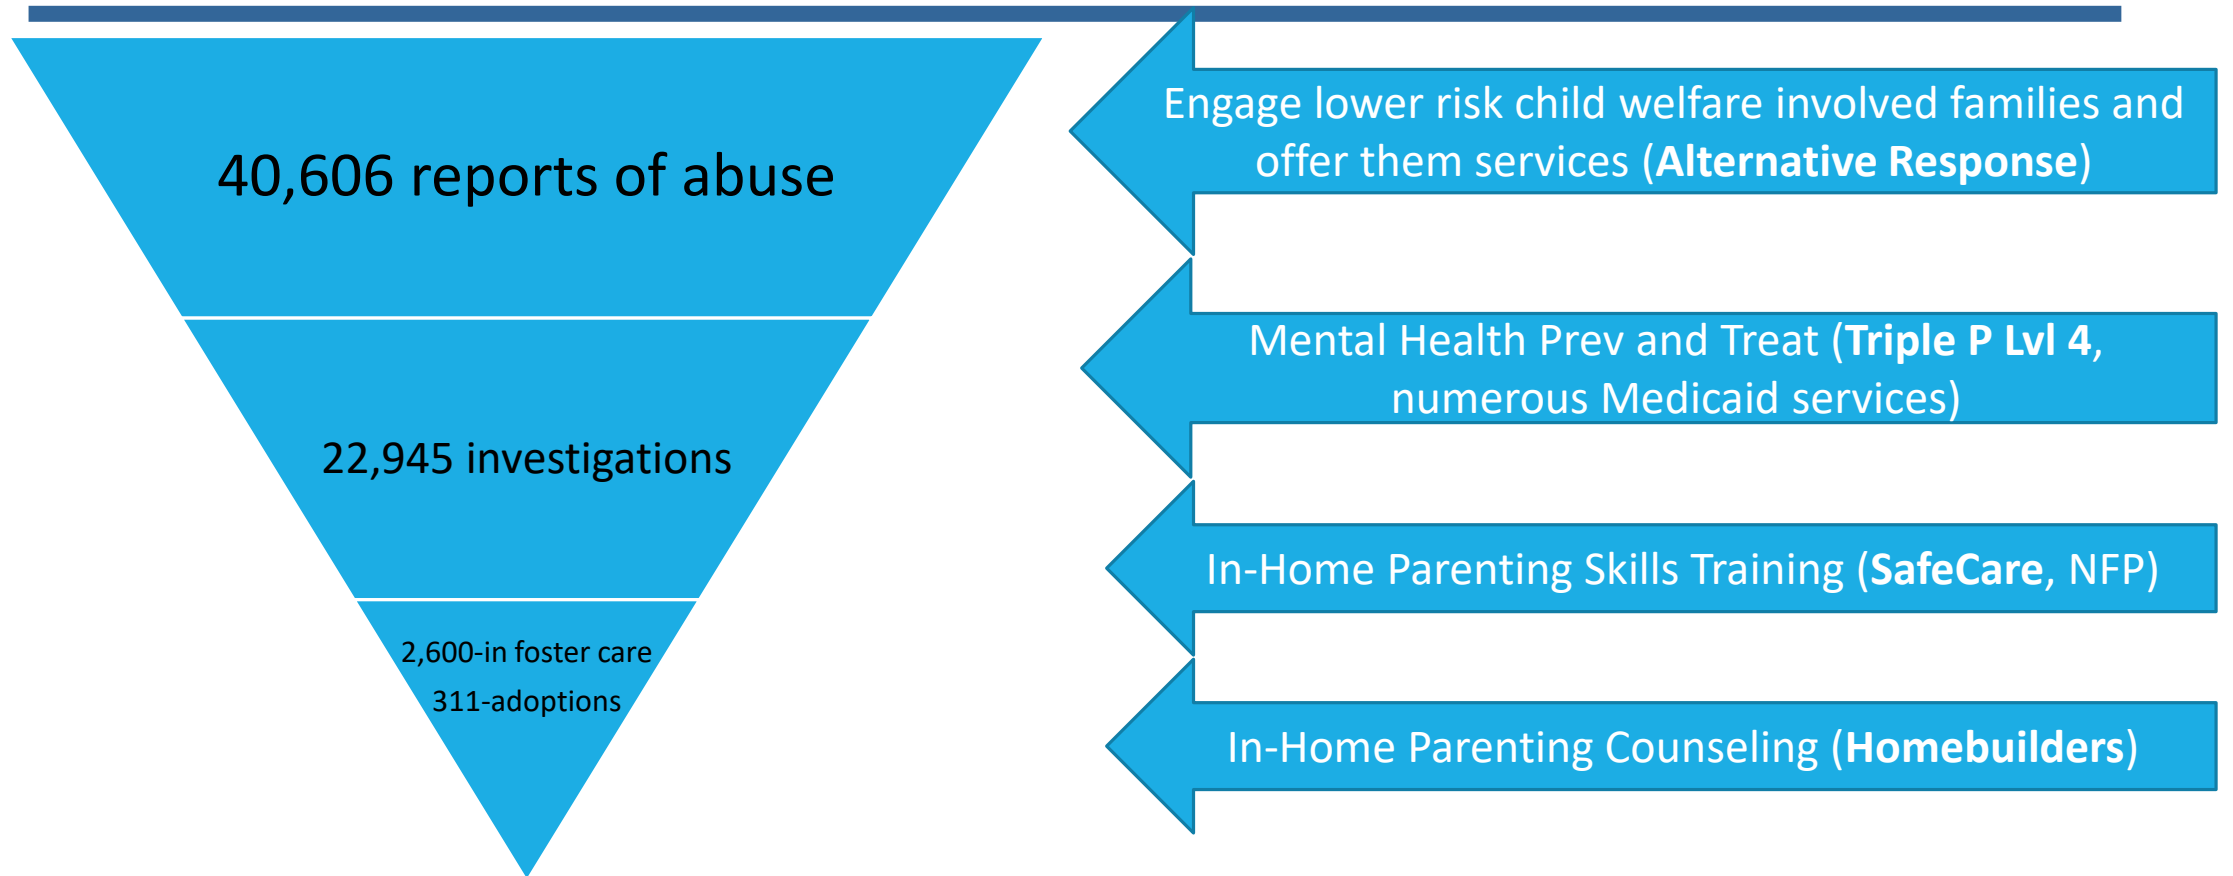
40,606 reports of abuse

22,945 investigations

2,600-in foster care

311-adoptions

Engage lower risk child welfare involved families and offer them services (Alternative Response)

Mental Health Prev and Treat (Triple P Lvl 4, numerous Medicaid services)

In-Home Parenting Skills Training (SafeCare, NFP)

In-Home Parenting Counseling (Homebuilders)